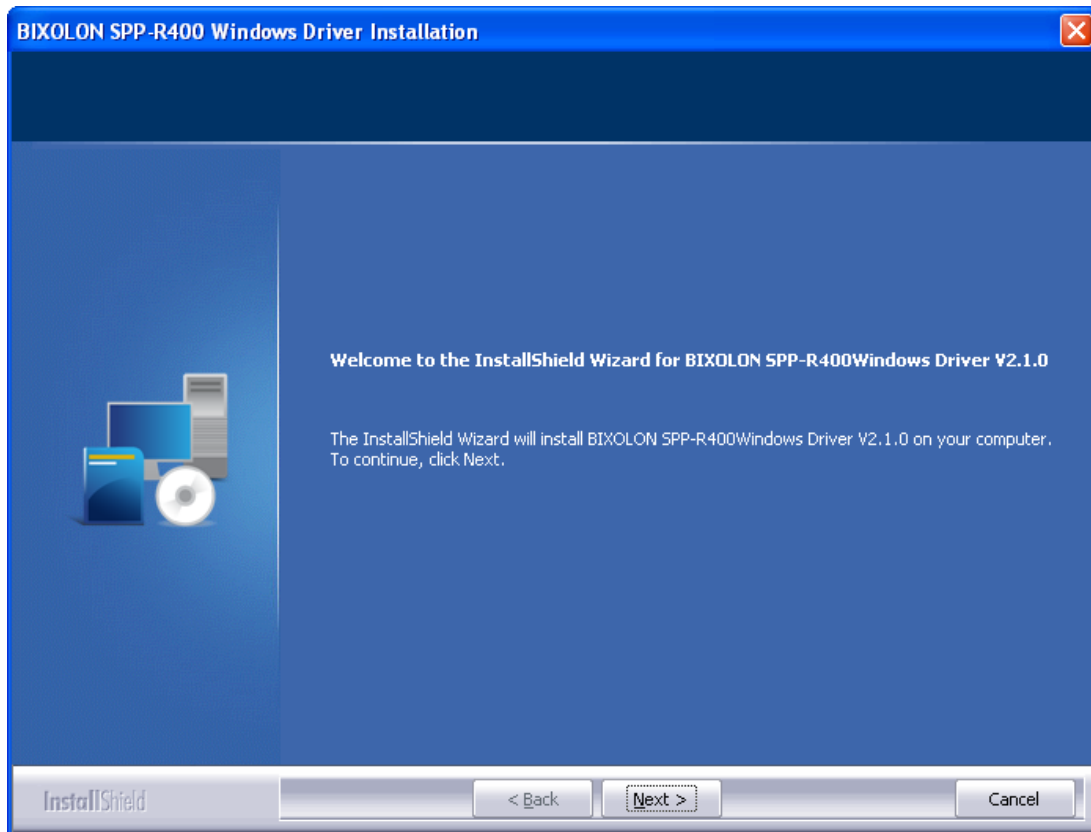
BIXOLON SPP-R400 Windows Driver Installation

Welcome to the InstallShield Wizard for BIXOLON SPP-R400Windows Driver V2.1.0

The InstallShield Wizard will install BIXOLON SPP-R400Windows Driver V2.1.0 on your computer. To continue, click Next.

InstallShield

< Back

Next >

Cancel